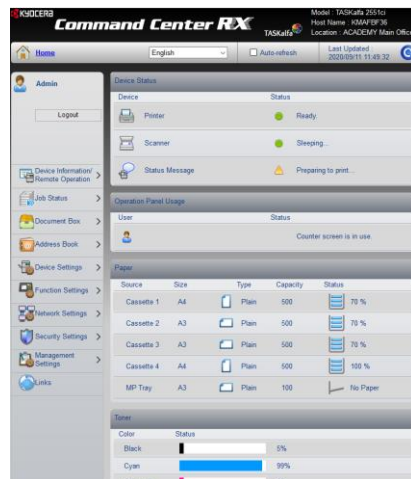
KYOCERA
Command Center RX
TASKalfa
Model : TASKalfa 2551ci
Host Name : KMAFBF36
Location : ACADEMY Main Offic

Home
English
Auto-refresh
Last Updated : 2020/09/11 11:49:32

Admin
Logout

Device Information/ Remote Operation
Job Status
Document Box
Address Book
Device Settings
Function Settings
Network Settings
Security Settings
Management Settings
Links

Device Status
| Device | Status |
|---|---|
| Printer | Ready. |
| Scanner | Sleeping... |
| Status Message | Preparing to print... |

Operation Panel Usage
| User | Status |
|---|---|
| | Counter screen is in use. |

Paper
| Source | Size | Type | Capacity | Status |
|---|---|---|---|---|
| Cassette 1 | A4 | Plain | 500 | 70 % |
| Cassette 2 | A3 | Plain | 500 | 70 % |
| Cassette 3 | A3 | Plain | 500 | 70 % |
| Cassette 4 | A4 | Plain | 500 | 100 % |
| MP Tray | A3 | Plain | 100 | No Paper |

Toner
| Color | Status |
|---|---|
| Black | 5% |
| Cyan | 99% |